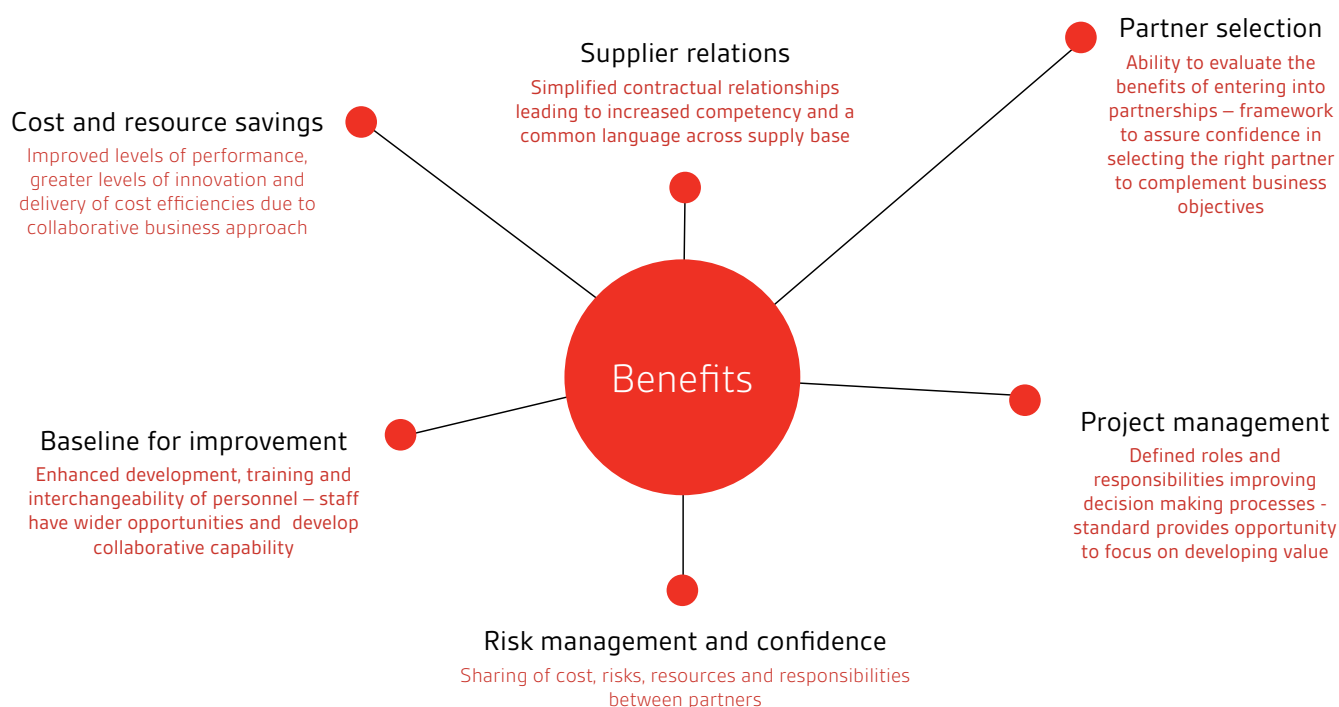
Partner selection
Ability to evaluate the benefits of entering into partnerships – framework to assure confidence in selecting the right partner to complement business objectives

Supplier relations
Simplified contractual relationships leading to increased competency and a common language across supply base

Cost and resource savings
Improved levels of performance, greater levels of innovation and delivery of cost efficiencies due to collaborative business approach

Benefits

Project management
Defined roles and responsibilities improving decision making processes - standard provides opportunity to focus on developing value

Baseline for improvement
Enhanced development, training and interchangeability of personnel – staff have wider opportunities and develop collaborative capability

Risk management and confidence
Sharing of cost, risks, resources and responsibilities between partners